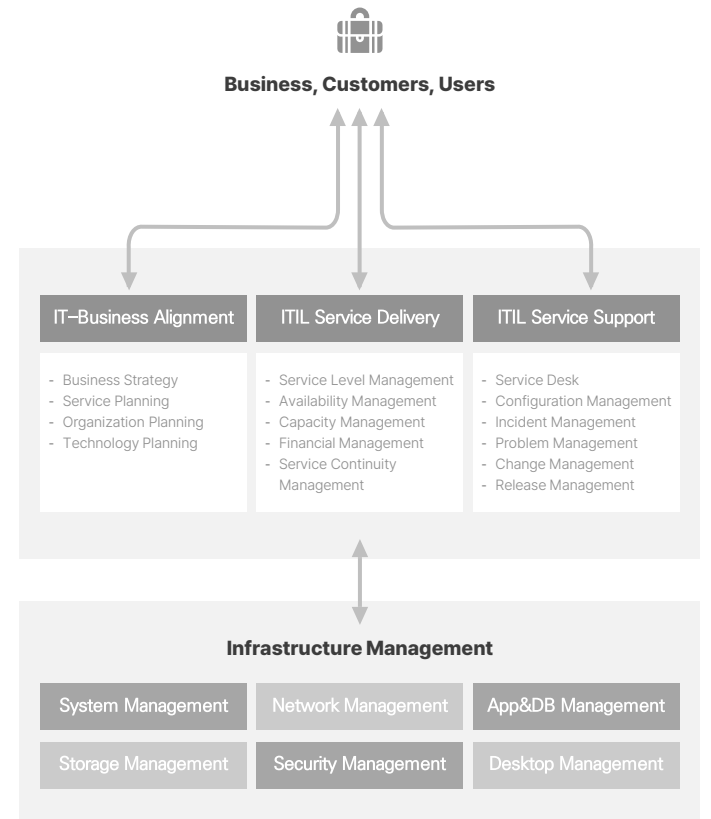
Business, Customers, Users

IT–Business Alignment

- Business Strategy
- Service Planning
- Organization Planning
- Technology Planning

ITIL Service Delivery

- Service Level Management
- Availability Management
- Capacity Management
- Financial Management
- Service Continuity Management

ITIL Service Support

- Service Desk
- Configuration Management
- Incident Management
- Problem Management
- Change Management
- Release Management

Infrastructure Management

| System Management | Network Management | App&DB Management |
|---|---|---|
| Storage Management | Security Management | Desktop Management |